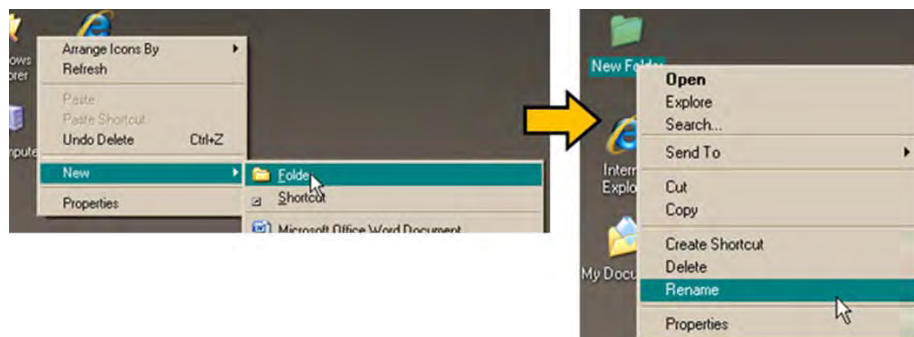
ows
orer

nputer

Arrange Icons By
Refresh

Paste
Paste Shortcut
Undo Delete Ctrl+Z

New

Properties

Folder
Shortcut
Microsoft Office Word Document

New Folder

Intern
Explo

My Docu

Open
Explore
Search...

Send To

Cut
Copy

Create Shortcut
Delete
Rename

Properties